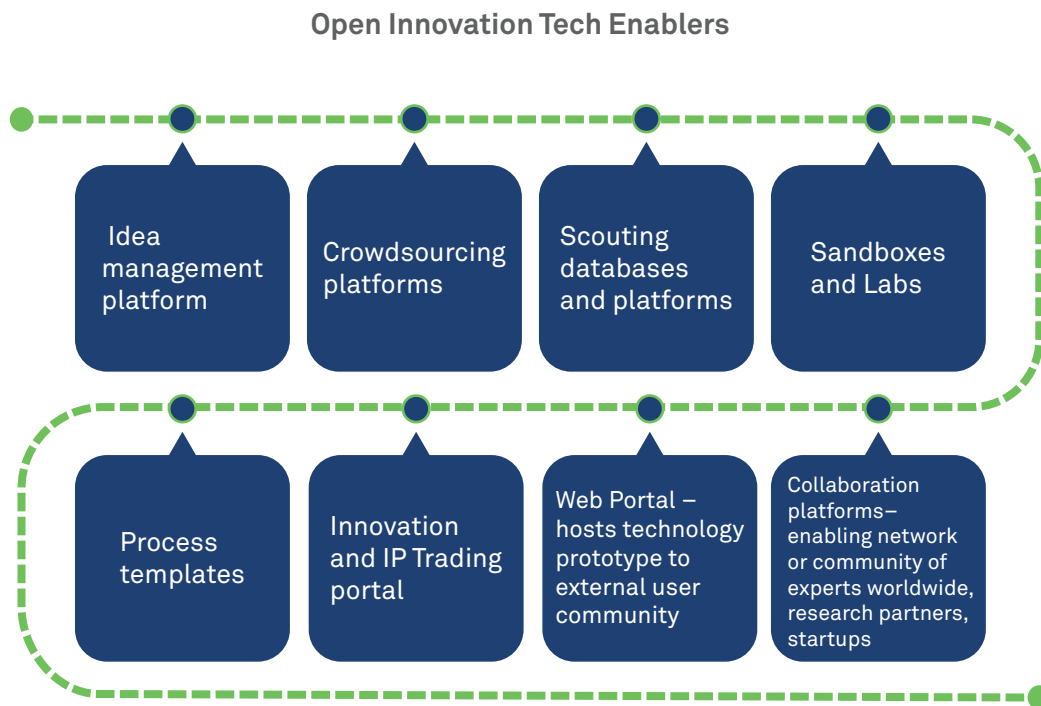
Open Innovation Tech Enablers

Idea management platform

Crowdsourcing platforms

Scouting databases and platforms

Sandboxes and Labs

Process templates

Innovation and IP Trading portal

Web Portal – hosts technology prototype to external user community

Collaboration platforms– enabling network or community of experts worldwide, research partners, startups